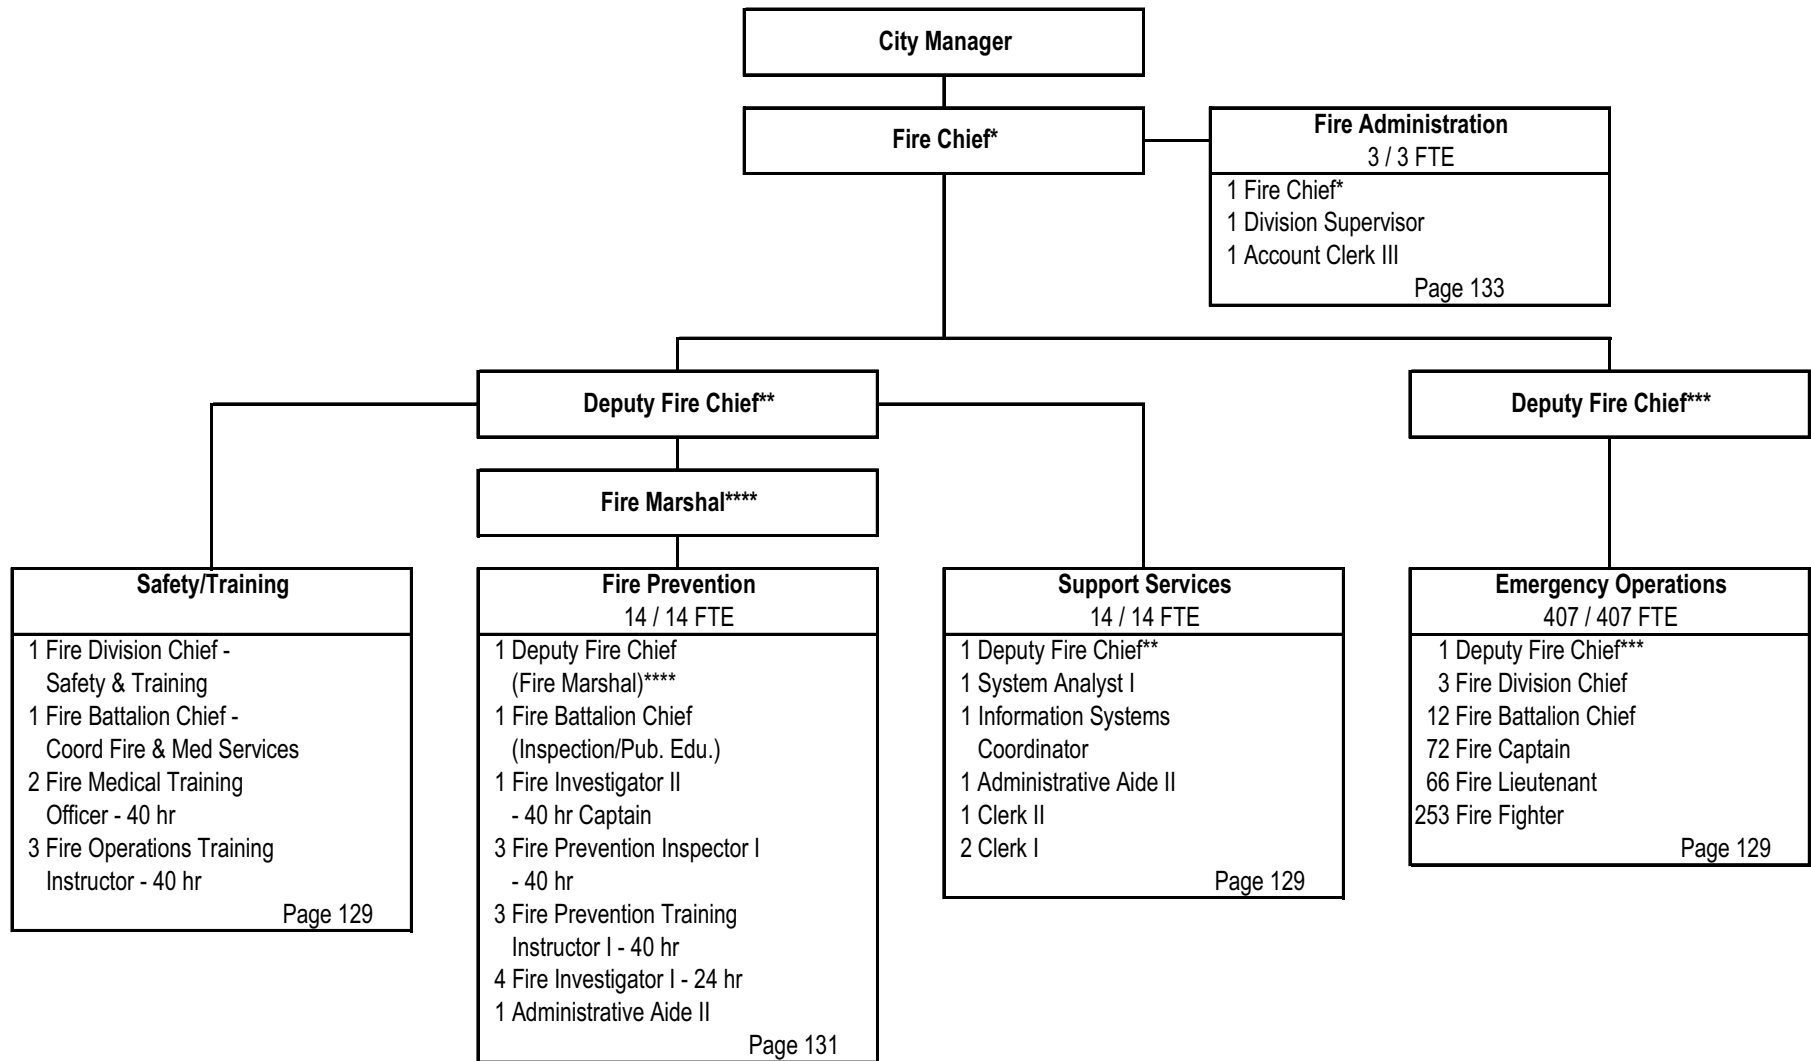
City Manager

Fire Chief*

Fire Administration
3 / 3 FTE
1 Fire Chief*
1 Division Supervisor
1 Account Clerk III
Page 133

Deputy Fire Chief**

Deputy Fire Chief***

Fire Marshal****

Safety/Training
1 Fire Division Chief - Safety & Training
1 Fire Battalion Chief - Coord Fire & Med Services
2 Fire Medical Training Officer - 40 hr
3 Fire Operations Training Instructor - 40 hr
Page 129

Fire Prevention
14 / 14 FTE
1 Deputy Fire Chief (Fire Marshal)****
1 Fire Battalion Chief (Inspection/Pub. Edu.)
1 Fire Investigator II - 40 hr Captain
3 Fire Prevention Inspector I - 40 hr
3 Fire Prevention Training Instructor I - 40 hr
4 Fire Investigator I - 24 hr
1 Administrative Aide II
Page 131

Support Services
14 / 14 FTE
1 Deputy Fire Chief**
1 System Analyst I
1 Information Systems Coordinator
1 Administrative Aide II
1 Clerk II
2 Clerk I
Page 129

Emergency Operations
407 / 407 FTE
1 Deputy Fire Chief***
3 Fire Division Chief
12 Fire Battalion Chief
72 Fire Captain
66 Fire Lieutenant
253 Fire Fighter
Page 129